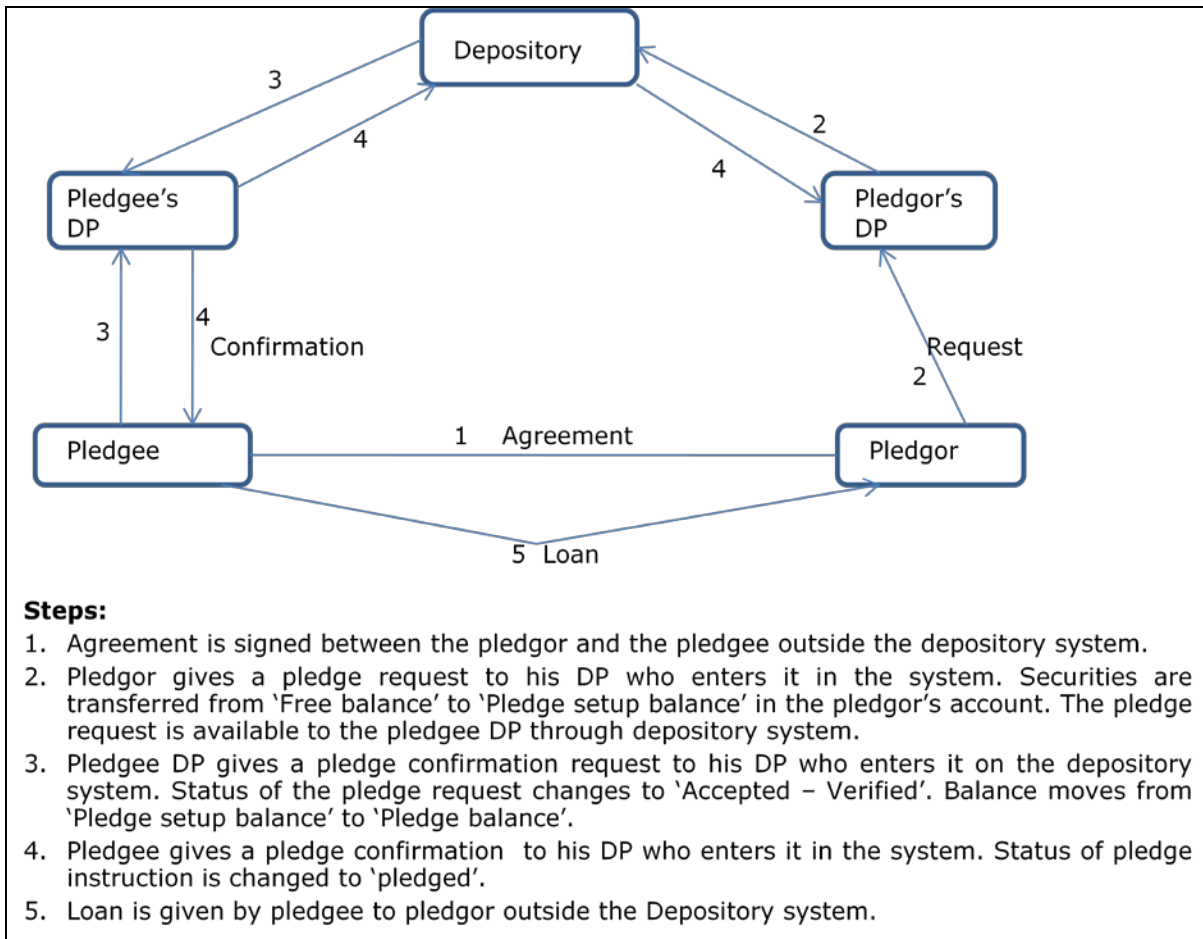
Depository

3

4

2

4

Pledgee's DP

Pledgor's DP

3

4 Confirmation

Request 2

Pledgee

1 Agreement

Pledgor

5 Loan

**Steps:**

1. Agreement is signed between the pledgor and the pledgee outside the depository system.
2. Pledgor gives a pledge request to his DP who enters it in the system. Securities are transferred from 'Free balance' to 'Pledge setup balance' in the pledgor's account. The pledge request is available to the pledgee DP through depository system.
3. Pledgee DP gives a pledge confirmation request to his DP who enters it on the depository system. Status of the pledge request changes to 'Accepted – Verified'. Balance moves from 'Pledge setup balance' to 'Pledge balance'.
4. Pledgee gives a pledge confirmation to his DP who enters it in the system. Status of pledge instruction is changed to 'pledged'.
5. Loan is given by pledgee to pledgor outside the Depository system.